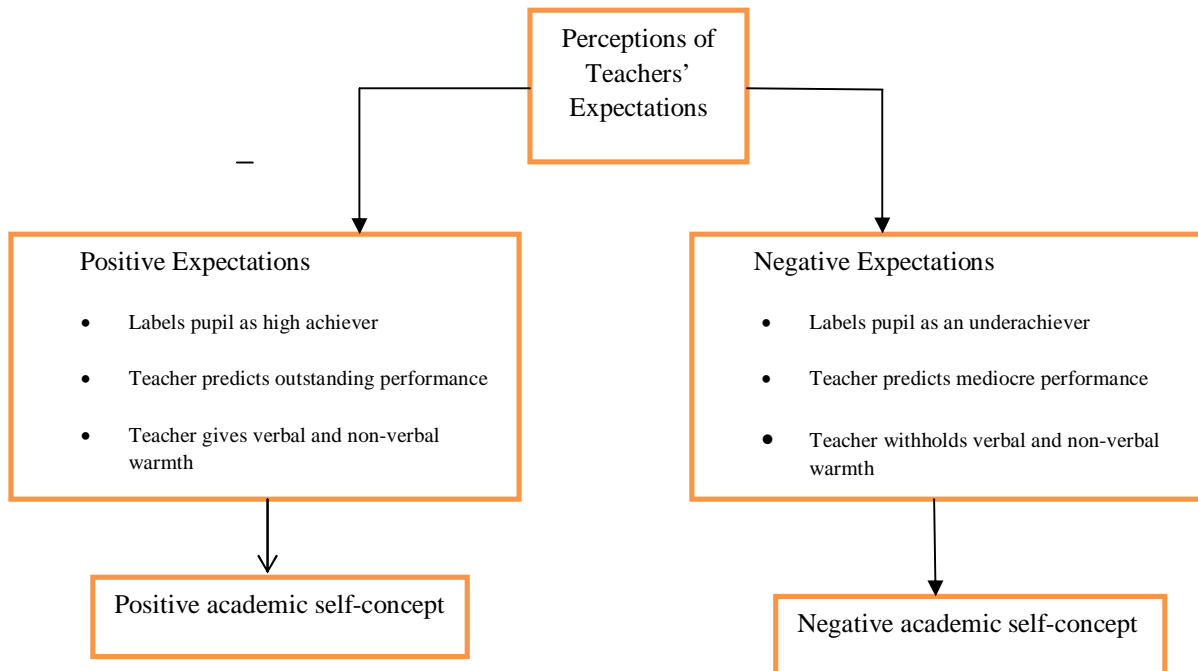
Perceptions of Teachers' Expectations

–

Positive Expectations

- Labels pupil as high achiever
- Teacher predicts outstanding performance
- Teacher gives verbal and non-verbal warmth

Negative Expectations

- Labels pupil as an underachiever
- Teacher predicts mediocre performance
- Teacher withholds verbal and non-verbal warmth

Positive academic self-concept

Negative academic self-concept